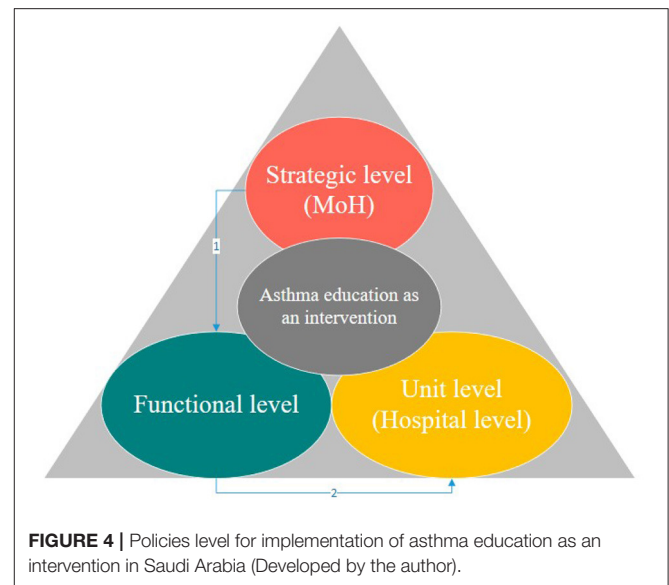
Strategic level (MoH)

1

Asthma education as an intervention

Functional level

Unit level (Hospital level)

2

**FIGURE 4 |** Policies level for implementation of asthma education as an intervention in Saudi Arabia (Developed by the author).